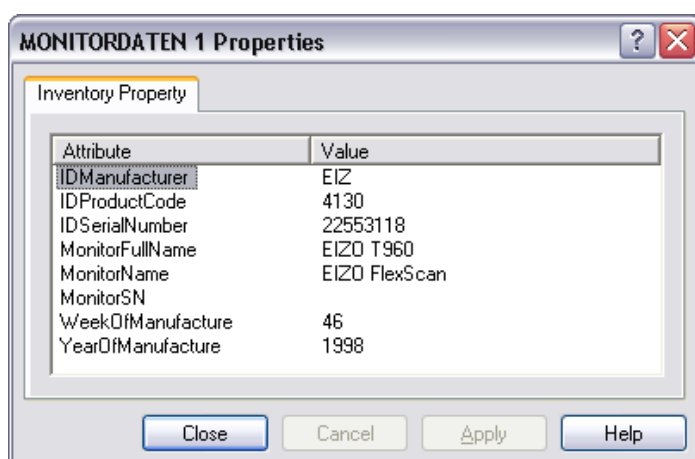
MONITORDATEN 1 Properties

?

Inventory Property

| Attribute | Value |
|---|---|
| IDManufacturer | EIZ |
| IDProductCode | 4130 |
| IDSerialNumber | 22553118 |
| MonitorFullName | EIZO T960 |
| MonitorName | EIZO FlexScan |
| MonitorSN | |
| WeekOfManufacture | 46 |
| YearOfManufacture | 1998 |

Close Cancel Apply Help